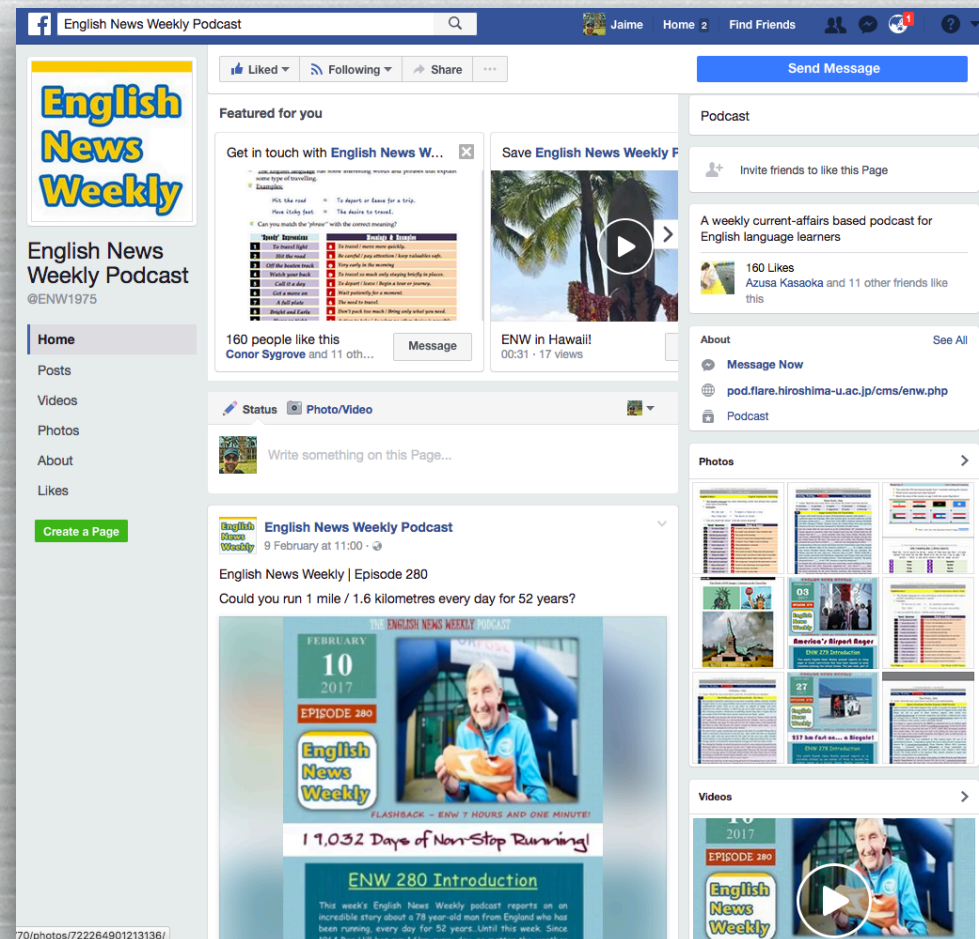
English News Weekly Podcast

Jaime Home 2 Find Friends

English News Weekly

English News Weekly Podcast
@ENW1975

Home
Posts
Videos
Photos
About
Likes

Create a Page

Liked Following Share ...

Send Message

Featured for you

Get in touch with English News W...

Examples:
Hit the road — To depart or leave for a trip.
Have itchy feet — The desire to travel.
Can you match the "phrase" with the correct meaning?

| "Travel" Expressions | Meanings & Examples |
|---|---|
| To travel light | To travel / move more quickly. |
| Hit the road | Be careful / pay attention / keep valuables safe. |
| Off the beaten track | Very early in the morning. |
| Watch your back | To travel so much only staying briefly in places. |
| Call it a day | To depart / leave / Begin a tour or journey. |
| Get a move on | Wait patiently for a moment. |
| A full plate | The need to travel. |
| Bright and Early | Don't pack too much / Bring only what you need. |

160 people like this
Conor Sygrove and 11 oth...
Message

Save English News Weekly P
ENW in Hawaii!
00:31 · 17 views

Status Photo/Video

Write something on this Page...

English News Weekly Podcast
9 February at 11:00

English News Weekly | Episode 280
Could you run 1 mile / 1.6 kilometres every day for 52 years?

THE ENGLISH NEWS WEEKLY PODCAST
FEBRUARY
10
2017
EPISODE 280
English News Weekly
FLASHBACK – ENW 7 HOURS AND ONE MINUTE!
19,032 Days of Non-Stop Running!
ENW 280 Introduction
This week's English News Weekly podcast reports on an incredible story about a 78 year-old man from England who has been running, every day for 52 years...Until this week. Since

Podcast

Invite friends to like this Page

A weekly current-affairs based podcast for English language learners

160 Likes
Azusa Kasaoka and 11 other friends like this

About
See All
Message Now
pod.flare.hiroshima-u.ac.jp/cms/enw.php
Podcast

Photos

03
America's Airport Anger
ENW 279 Introduction
27
237 km fast on... a Bicycle!
ENW 278 Introduction

Videos

2017
EPISODE 280
English News Weekly

70/photos/722264901213136/